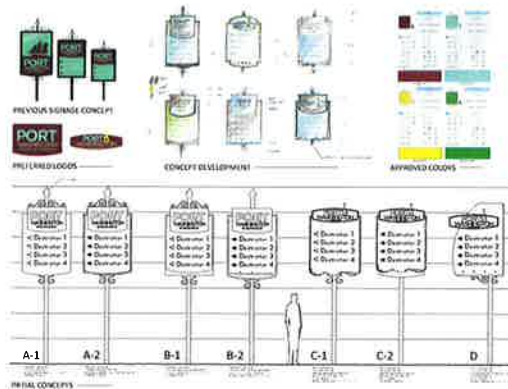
PORT

PORT

PREVIOUS SIGNAGE CONCEPT

PORT

PORT

PREFERRED LOGOS

CONCEPT DEVELOPMENT

APPROVED COLORS

PORT

Destination 1
Destination 2
Destination 3
Destination 4

PORT

Destination 1
Destination 2
Destination 3
Destination 4

PORT

Destination 1
Destination 2
Destination 3
Destination 4

PORT

Destination 1
Destination 2
Destination 3
Destination 4

Destination 1
Destination 2
Destination 3
Destination 4

Destination 1
Destination 2
Destination 3
Destination 4

Destination 1
Destination 2
Destination 3
Destination 4

A-1
A-2
B-1
B-2
C-1
C-2
D

INITIAL CONCEPTS